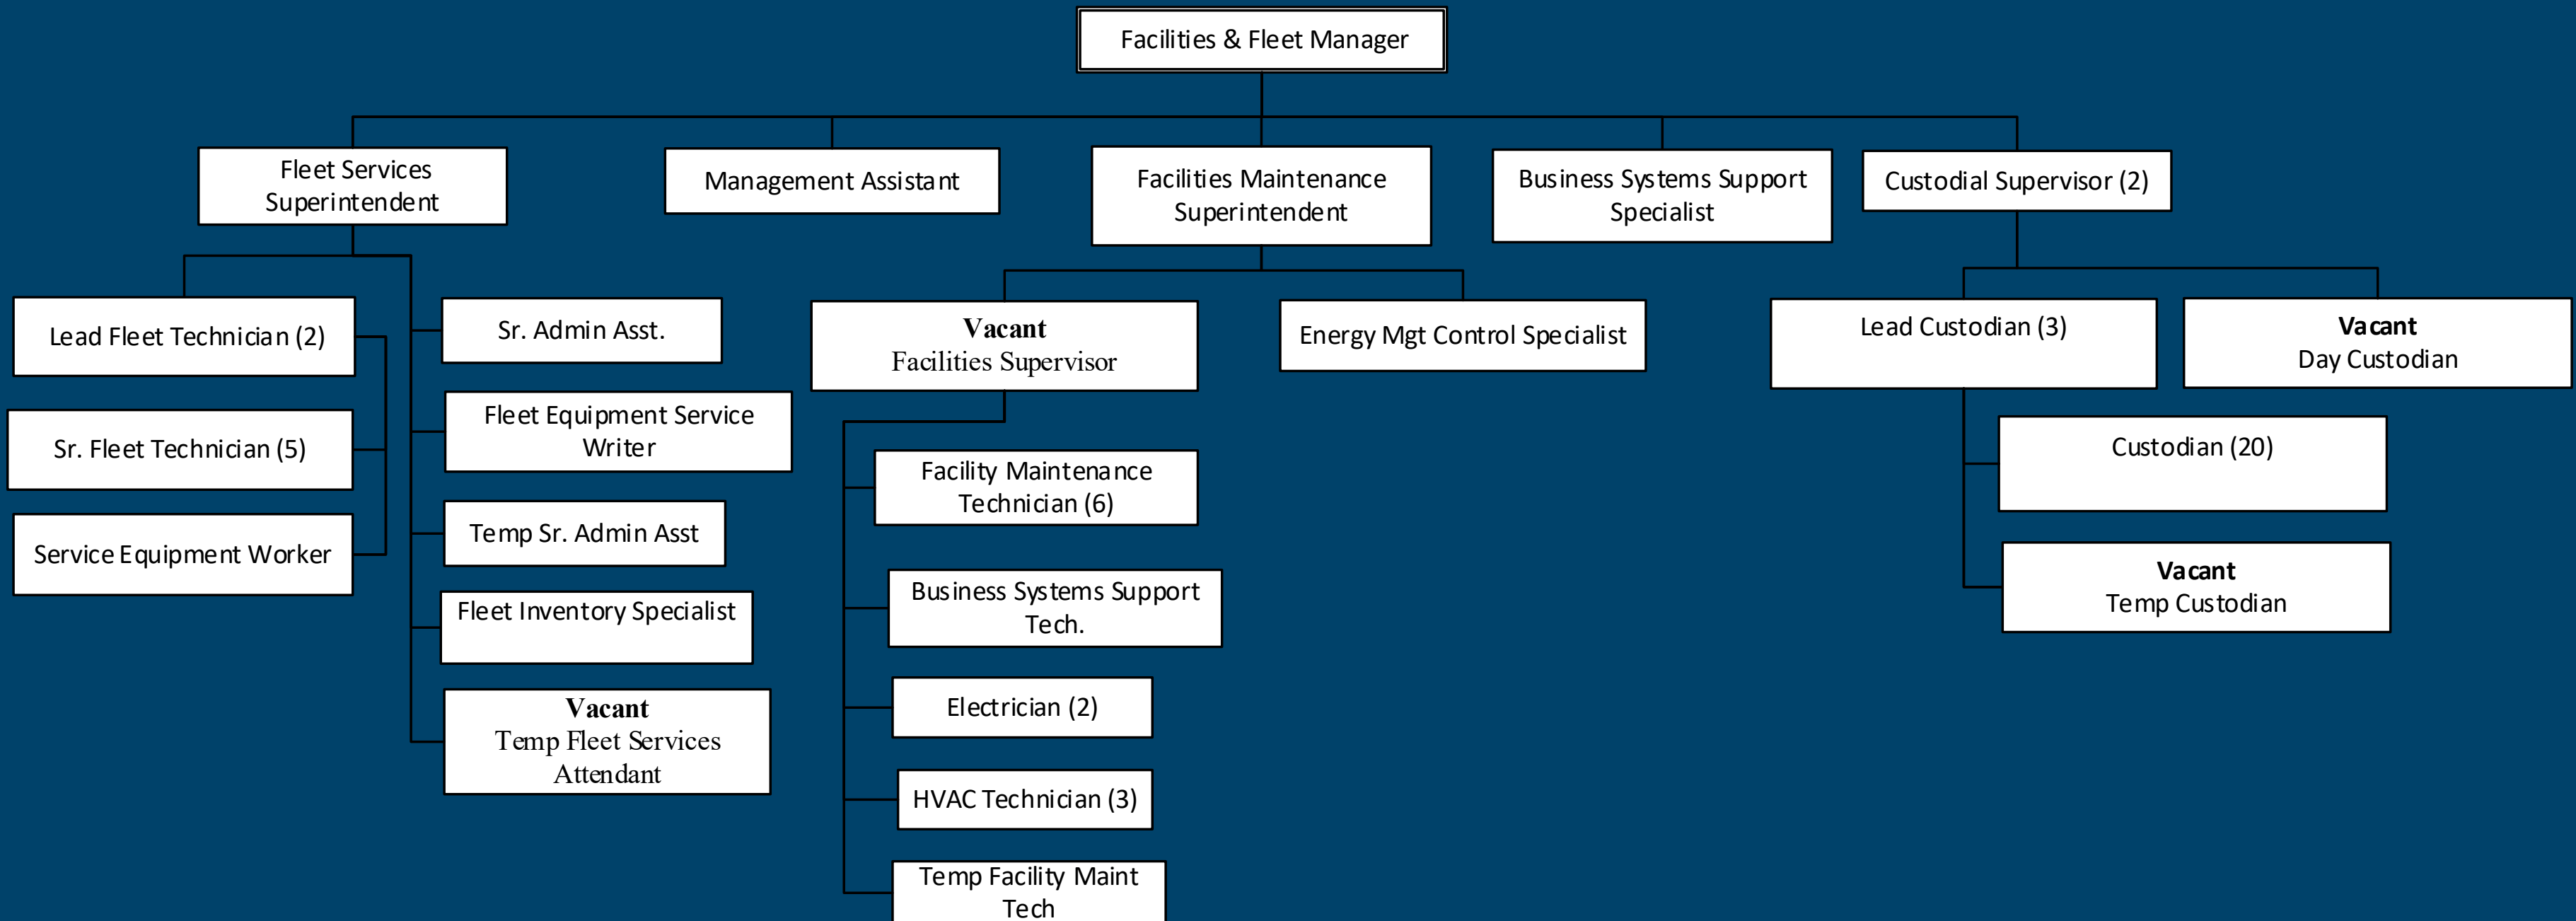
Facilities & Fleet Manager

Fleet Services Superintendent

Management Assistant

Facilities Maintenance Superintendent

Business Systems Support Specialist

Custodial Supervisor (2)

Lead Fleet Technician (2)

Sr. Fleet Technician (5)

Service Equipment Worker

Sr. Admin Asst.

Fleet Equipment Service Writer

Temp Sr. Admin Asst

Fleet Inventory Specialist

**Vacant**
Temp Fleet Services Attendant

**Vacant**
Facilities Supervisor

Facility Maintenance Technician (6)

Business Systems Support Tech.

Electrician (2)

HVAC Technician (3)

Temp Facility Maint Tech

Energy Mgt Control Specialist

Lead Custodian (3)

**Vacant**
Day Custodian

Custodian (20)

**Vacant**
Temp Custodian